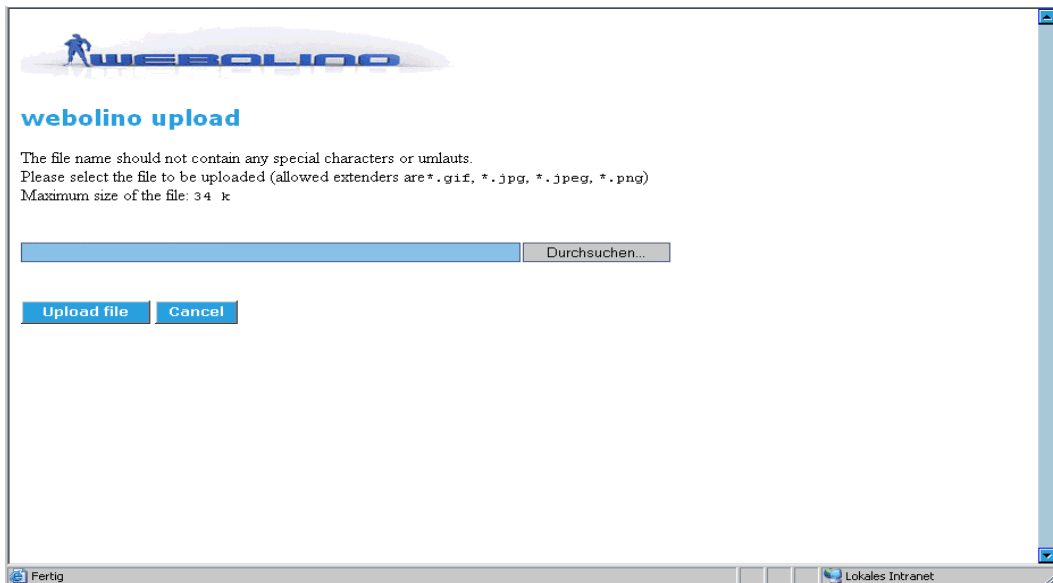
WEBOLINO

webolino upload

The file name should not contain any special characters or umlauts.
Please select the file to be uploaded (allowed extenders are*.gif, *.jpg, *.jpeg, *.png)
Maximum size of the file: 34 k

Durchsuchen...

Upload file Cancel

Fertig

Lokales Intranet